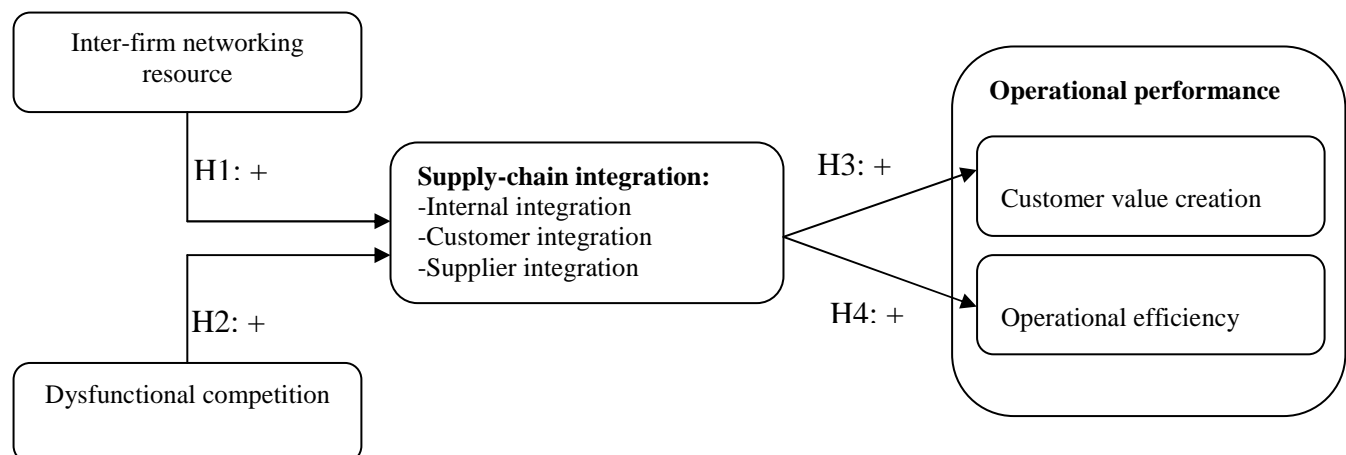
Inter-firm networking resource

H1: +

H2: +

Dysfunctional competition

**Supply-chain integration:**
-Internal integration
-Customer integration
-Supplier integration

H3: +

H4: +

**Operational performance**

Customer value creation

Operational efficiency